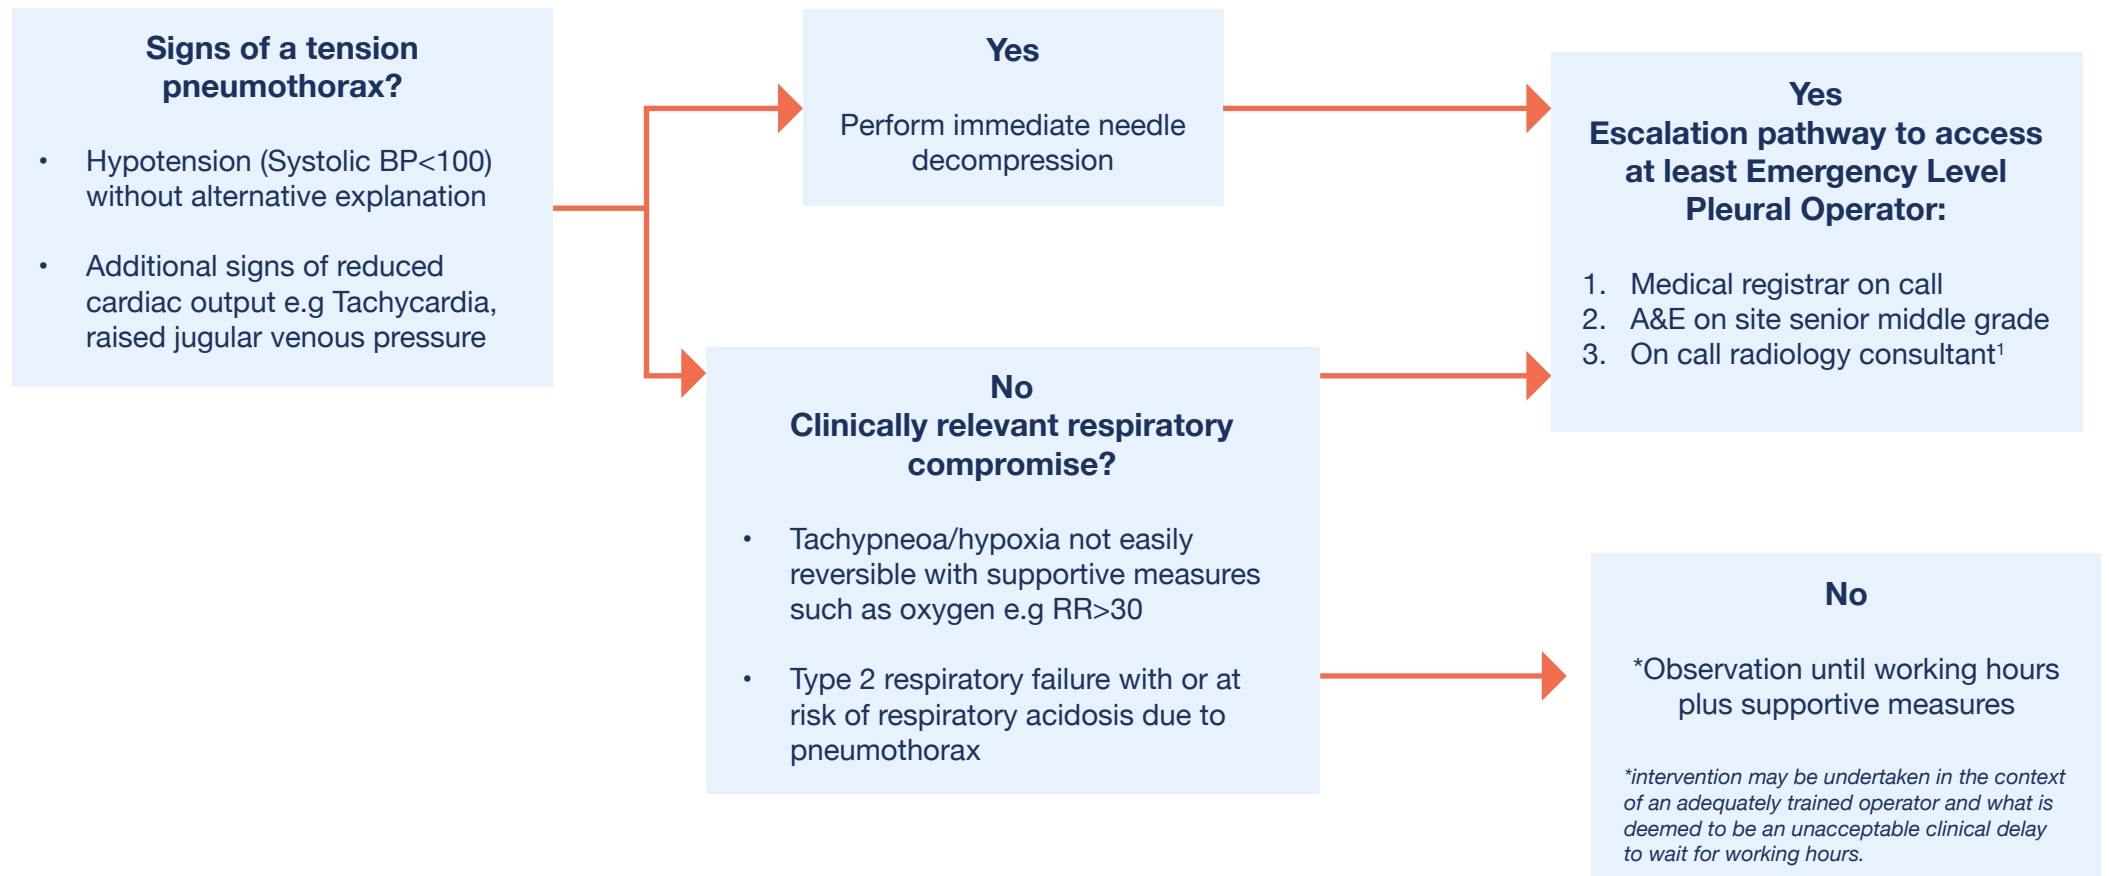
Signs of a tension pneumothorax?

• Hypotension (Systolic BP<100) without alternative explanation

• Additional signs of reduced cardiac output e.g Tachycardia, raised jugular venous pressure

Yes

Perform immediate needle decompression

Yes
Escalation pathway to access at least Emergency Level Pleural Operator:

1. Medical registrar on call
2. A&E on site senior middle grade
3. On call radiology consultant$^1$

No
Clinically relevant respiratory compromise?

• Tachypneoa/hypoxia not easily reversible with supportive measures such as oxygen e.g RR>30

• Type 2 respiratory failure with or at risk of respiratory acidosis due to pneumothorax

No

*Observation until working hours plus supportive measures

*intervention may be undertaken in the context of an adequately trained operator and what is deemed to be an unacceptable clinical delay to wait for working hours.